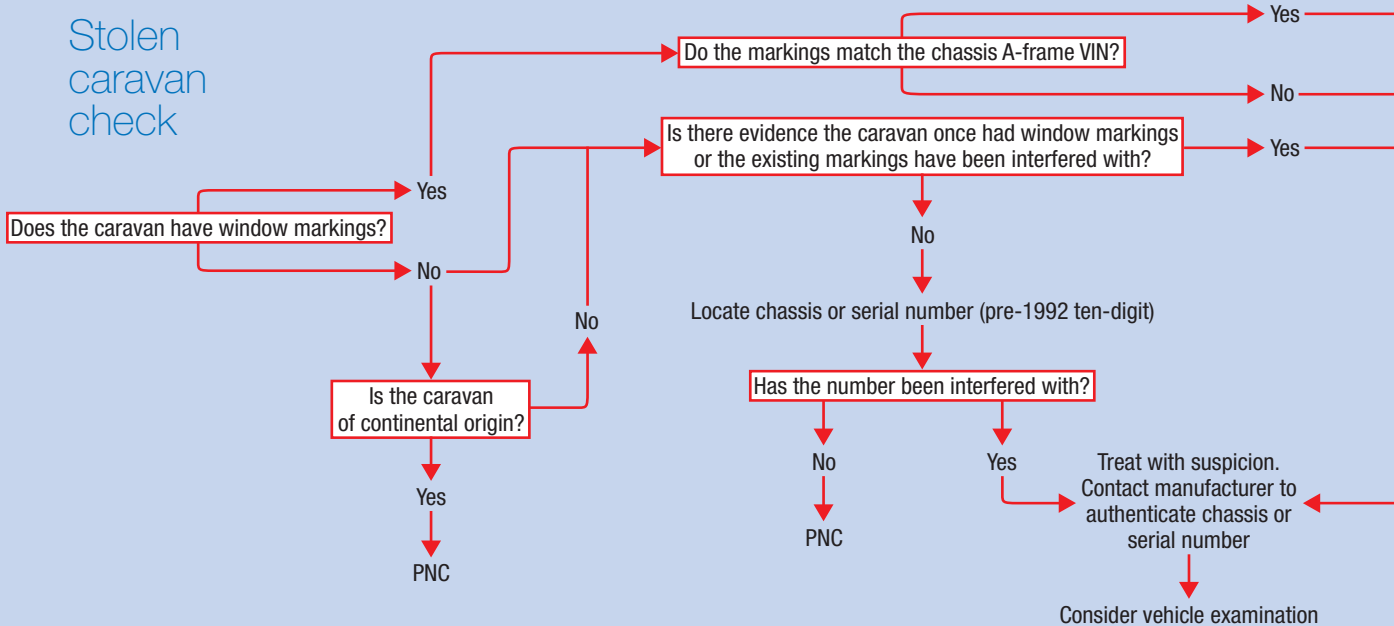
Stolen caravan check

Do the markings match the chassis A-frame VIN?

Yes

No

Is there evidence the caravan once had window markings or the existing markings have been interfered with?

Yes

Yes

Does the caravan have window markings?

No

No

No

Locate chassis or serial number (pre-1992 ten-digit)

Is the caravan of continental origin?

Has the number been interfered with?

No

Yes

Treat with suspicion. Contact manufacturer to authenticate chassis or serial number

Yes

PNC

PNC

Consider vehicle examination